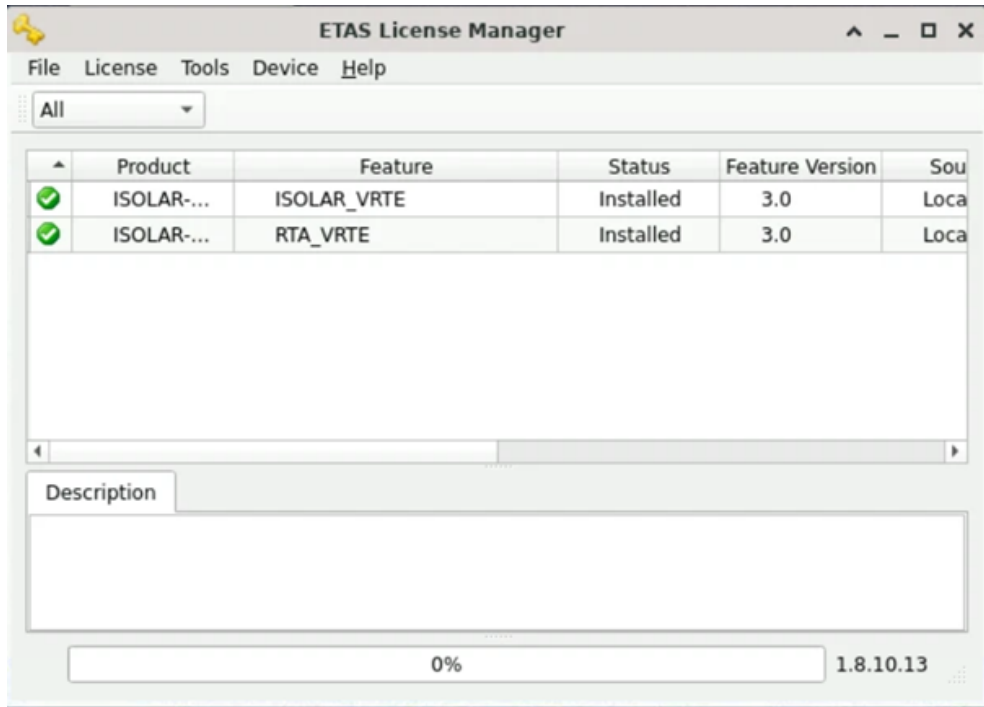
ETAS License Manager

File License Tools Device Help

All

| | Product | Feature | Status | Feature Version | Sou |
|---|---|---|---|---|---|
| | ISOLAR-... | ISOLAR_VRTE | Installed | 3.0 | Loca |
| | ISOLAR-... | RTA_VRTE | Installed | 3.0 | Loca |

Description

0%

1.8.10.13